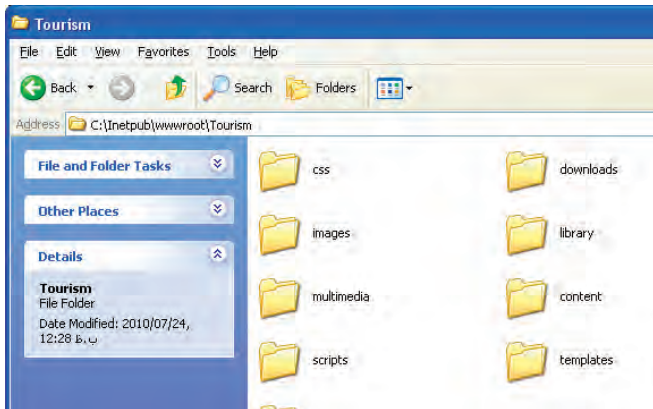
Tourism

File Edit View Favorites Tools Help

Back Search Folders

Address C:\Inetpub\wwwroot\Tourism

File and Folder Tasks

Other Places

Details

Tourism
File Folder

Date Modified: 2010/07/24, 12:28 ب.ظ

css

downloads

images

library

multimedia

content

scripts

templates